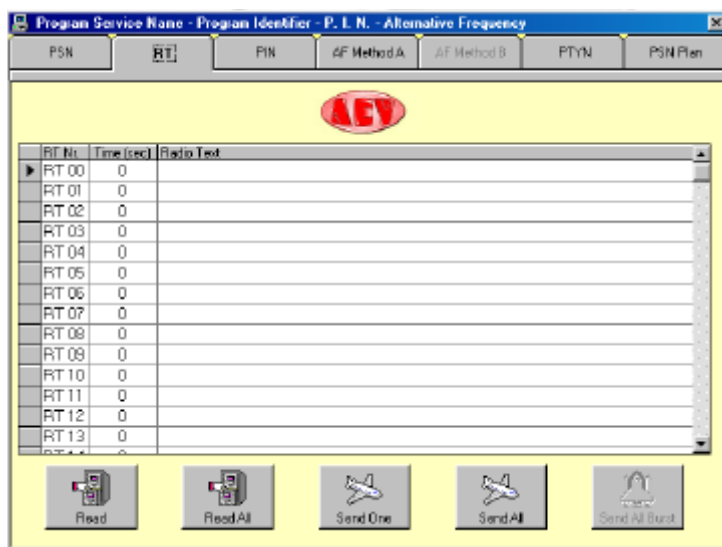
Program Service Name - Program Identifier - P. I. N. - Alternative Frequency

PSN | RT | PIN | AF Method A | AF Method B | PTYN | PSN Plan

AEV

| RT Nr. | Time (sec) | Radio Text |
|---|---|---|
| RT 00 | 0 | |
| RT 01 | 0 | |
| RT 02 | 0 | |
| RT 03 | 0 | |
| RT 04 | 0 | |
| RT 05 | 0 | |
| RT 06 | 0 | |
| RT 07 | 0 | |
| RT 08 | 0 | |
| RT 09 | 0 | |
| RT 10 | 0 | |
| RT 11 | 0 | |
| RT 12 | 0 | |
| RT 13 | 0 | |
| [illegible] | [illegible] | |

Read | Read All | Send One | Send All | Send All Burst